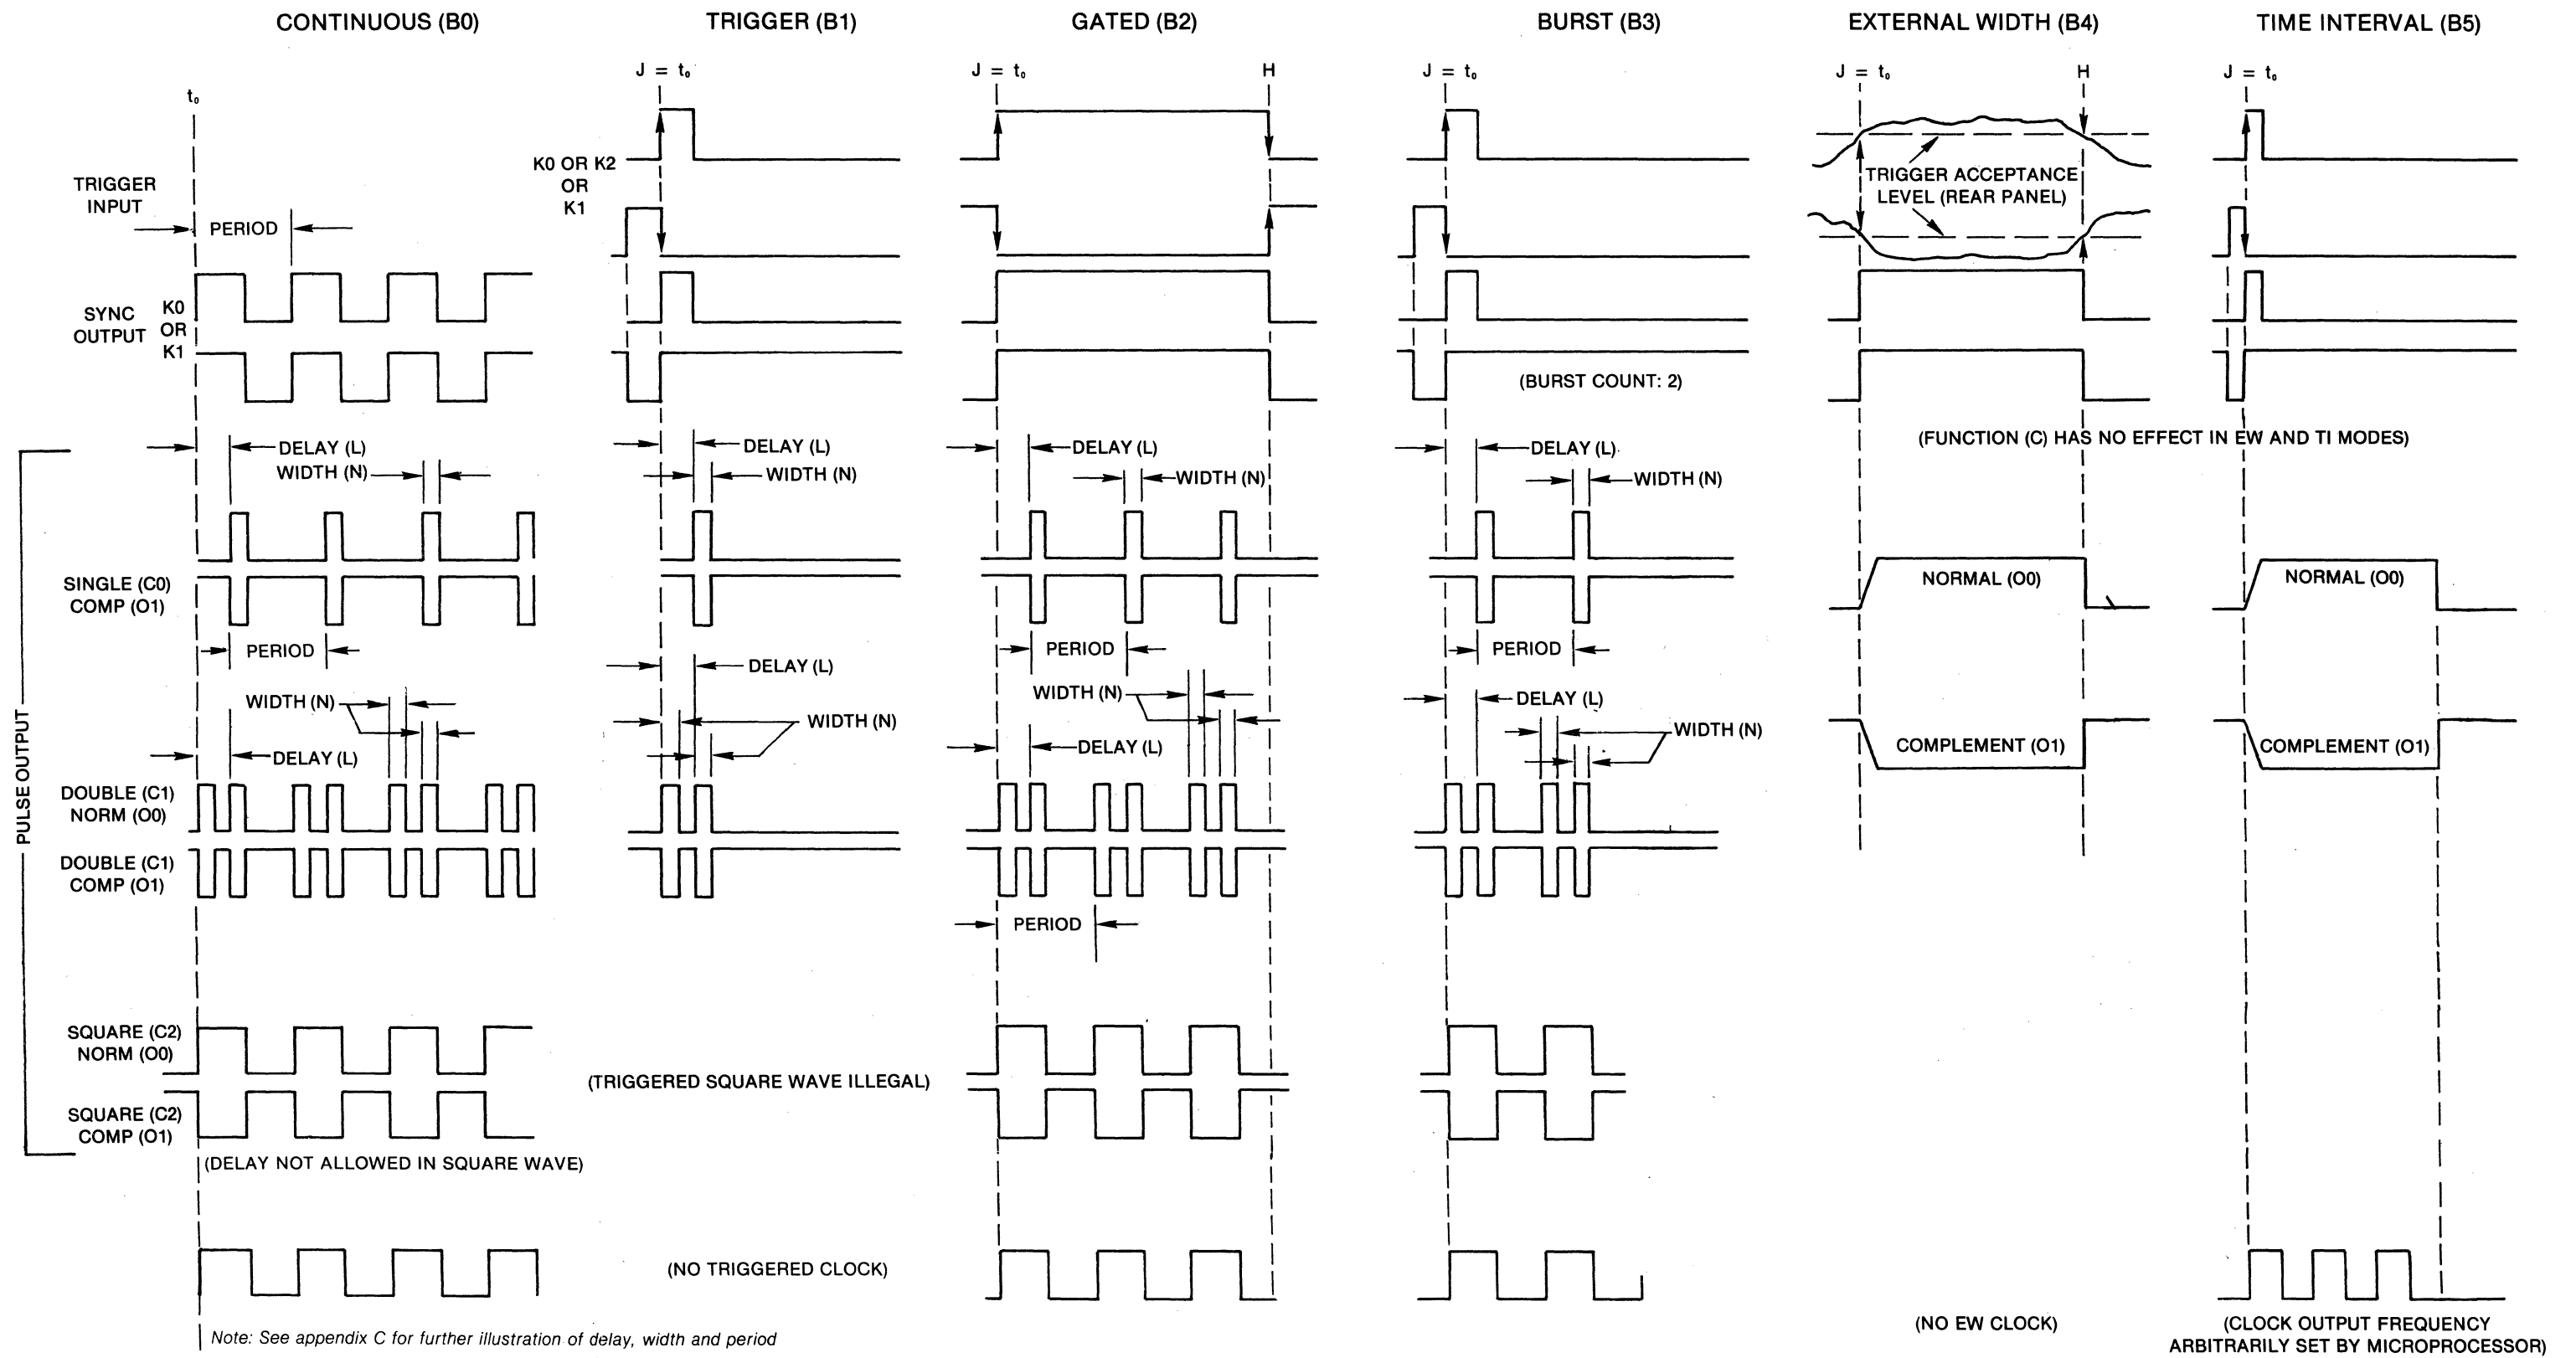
CONTINUOUS (B0)

TRIGGER (B1)

GATED (B2)

BURST (B3)

EXTERNAL WIDTH (B4)

TIME INTERVAL (B5)

$t_0$

J = $t_0$

J = $t_0$ H

J = $t_0$

J = $t_0$ H

J = $t_0$

TRIGGER INPUT

PERIOD

K0 OR K2 OR K1

TRIGGER ACCEPTANCE LEVEL (REAR PANEL)

SYNC OUTPUT K0 OR K1

(BURST COUNT: 2)

DELAY (L)

WIDTH (N)

DELAY (L)

WIDTH (N)

DELAY (L)

WIDTH (N)

DELAY (L)

WIDTH (N)

(FUNCTION (C) HAS NO EFFECT IN EW AND TI MODES)

PULSE OUTPUT

SINGLE (C0) COMP (O1)

NORMAL (O0)

NORMAL (O0)

PERIOD

DELAY (L)

PERIOD

PERIOD

WIDTH (N)

DELAY (L)

WIDTH (N)

WIDTH (N)

DELAY (L)

DELAY (L)

WIDTH (N)

COMPLEMENT (O1)

COMPLEMENT (O1)

DOUBLE (C1) NORM (O0)

DOUBLE (C1) COMP (O1)

PERIOD

SQUARE (C2) NORM (O0)

(TRIGGERED SQUARE WAVE ILLEGAL)

SQUARE (C2) COMP (O1)

(DELAY NOT ALLOWED IN SQUARE WAVE)

(NO TRIGGERED CLOCK)

(NO EW CLOCK)

(CLOCK OUTPUT FREQUENCY ARBITRARILY SET BY MICROPROCESSOR)

Note: See appendix C for further illustration of delay, width and period